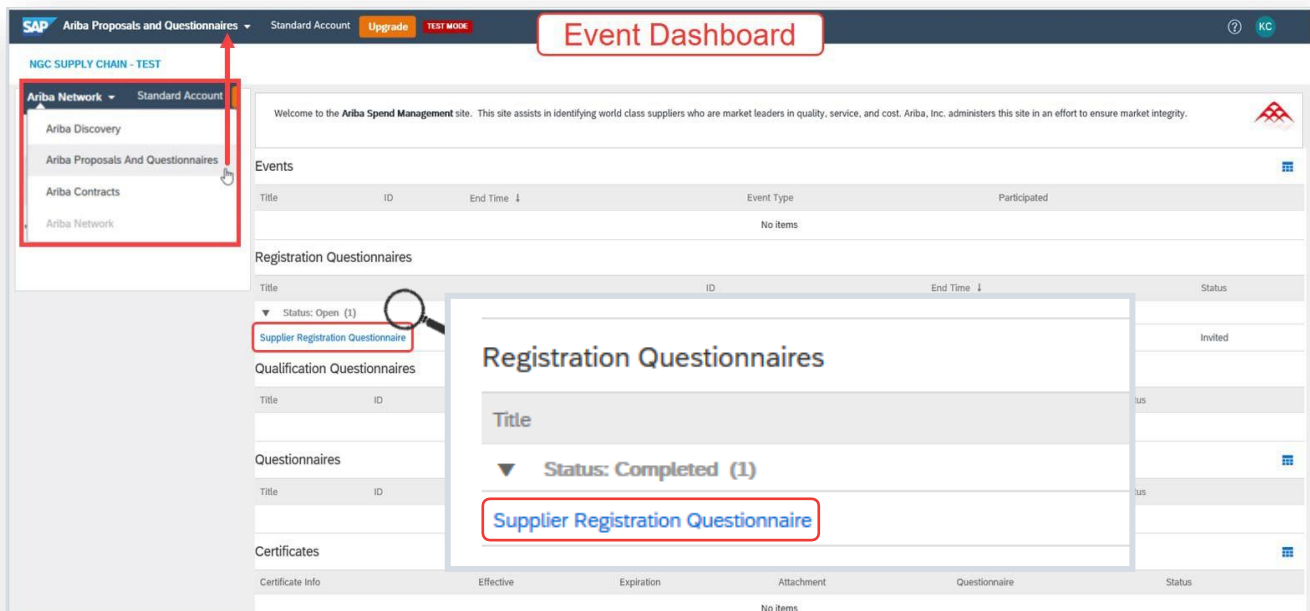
SAP Ariba Proposals and Questionnaires ▾ Standard Account Upgrade TEST MODE

Event Dashboard

? KC

NGC SUPPLY CHAIN - TEST

Ariba Network ▾ Standard Account

Ariba Discovery

Ariba Proposals And Questionnaires

Ariba Contracts

Ariba Network

Welcome to the **Ariba Spend Management** site. This site assists in identifying world class suppliers who are market leaders in quality, service, and cost. Ariba, Inc. administers this site in an effort to ensure market integrity.

Events

| Title | ID | End Time ↓ | Event Type | Participated |
|---|---|---|---|---|
| No items | | | | |

Registration Questionnaires

| Title | ID | End Time ↓ | Status |
|---|---|---|---|
| ▼ Status: Open (1) | | | |
| Supplier Registration Questionnaire | | | Invited |

Registration Questionnaires

Title

▼ Status: Completed (1)

Supplier Registration Questionnaire

Qualification Questionnaires

| Title | ID | Status |
|---|---|---|

Questionnaires

| Title | ID | Status |
|---|---|---|

Certificates

| Certificate Info | Effective | Expiration | Attachment | Questionnaire | Status |
|---|---|---|---|---|---|
| No items | | | | | |